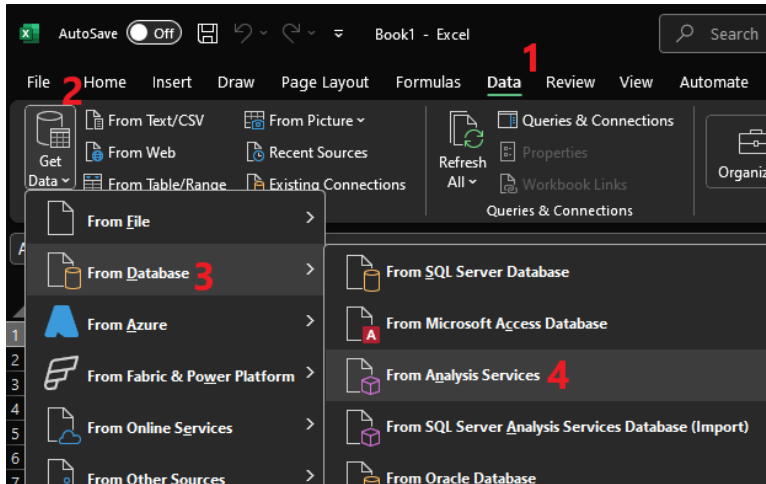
AutoSave Off Book1 - Excel Search

File Home Insert Draw Page Layout Formulas Data Review View Automate

1

2

Get Data

From Text/CSV
From Web
From Table/Range
From Picture
Recent Sources
Existing Connections
Refresh All
Queries & Connections
Properties
Workbook Links
Queries & Connections
Organiz

From File
From Database 3
From Azure
From Fabric & Power Platform
From Online Services
From Other Sources

From SQL Server Database
From Microsoft Access Database
From Analysis Services 4
From SQL Server Analysis Services Database (Import)
From Oracle Database

1
2
3
4
5
6
7